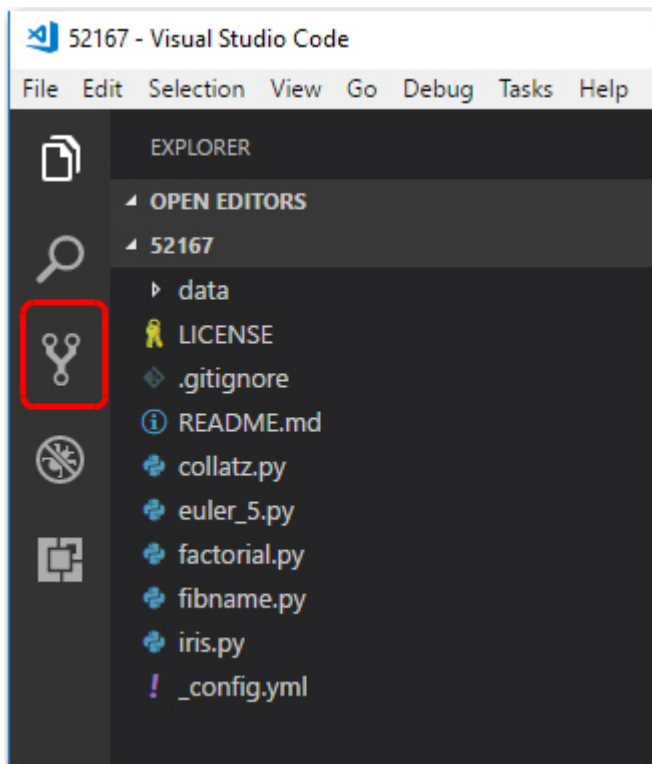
52167 - Visual Studio Code

File Edit Selection View Go Debug Tasks Help

EXPLORER

OPEN EDITORS

52167

data

LICENSE

.gitignore

README.md

collatz.py

euler_5.py

factorial.py

fibname.py

iris.py

_config.yml